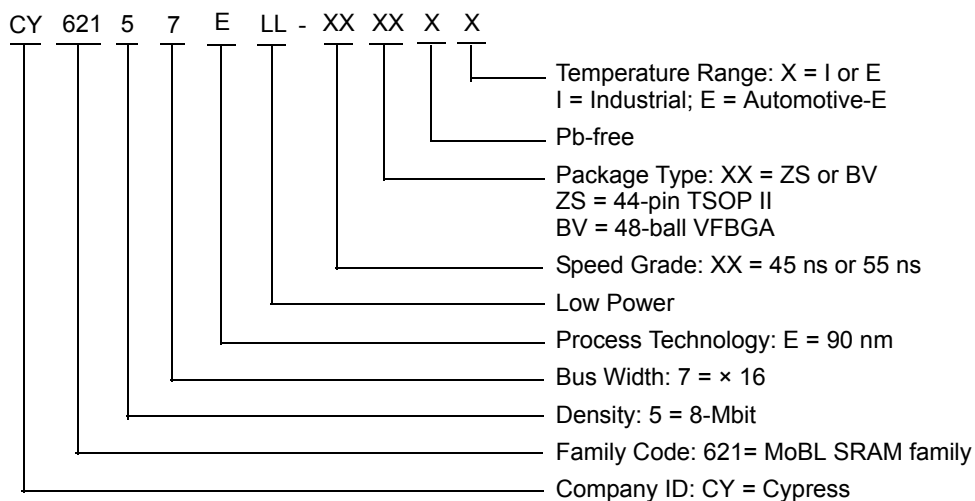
CY 621 5 7 E LL - XX XX X X

Temperature Range: X = I or E
I = Industrial; E = Automotive-E

Pb-free

Package Type: XX = ZS or BV
ZS = 44-pin TSOP II
BV = 48-ball VFBGA

Speed Grade: XX = 45 ns or 55 ns

Low Power

Process Technology: E = 90 nm

Bus Width: 7 = × 16

Density: 5 = 8-Mbit

Family Code: 621= MoBL SRAM family

Company ID: CY = Cypress